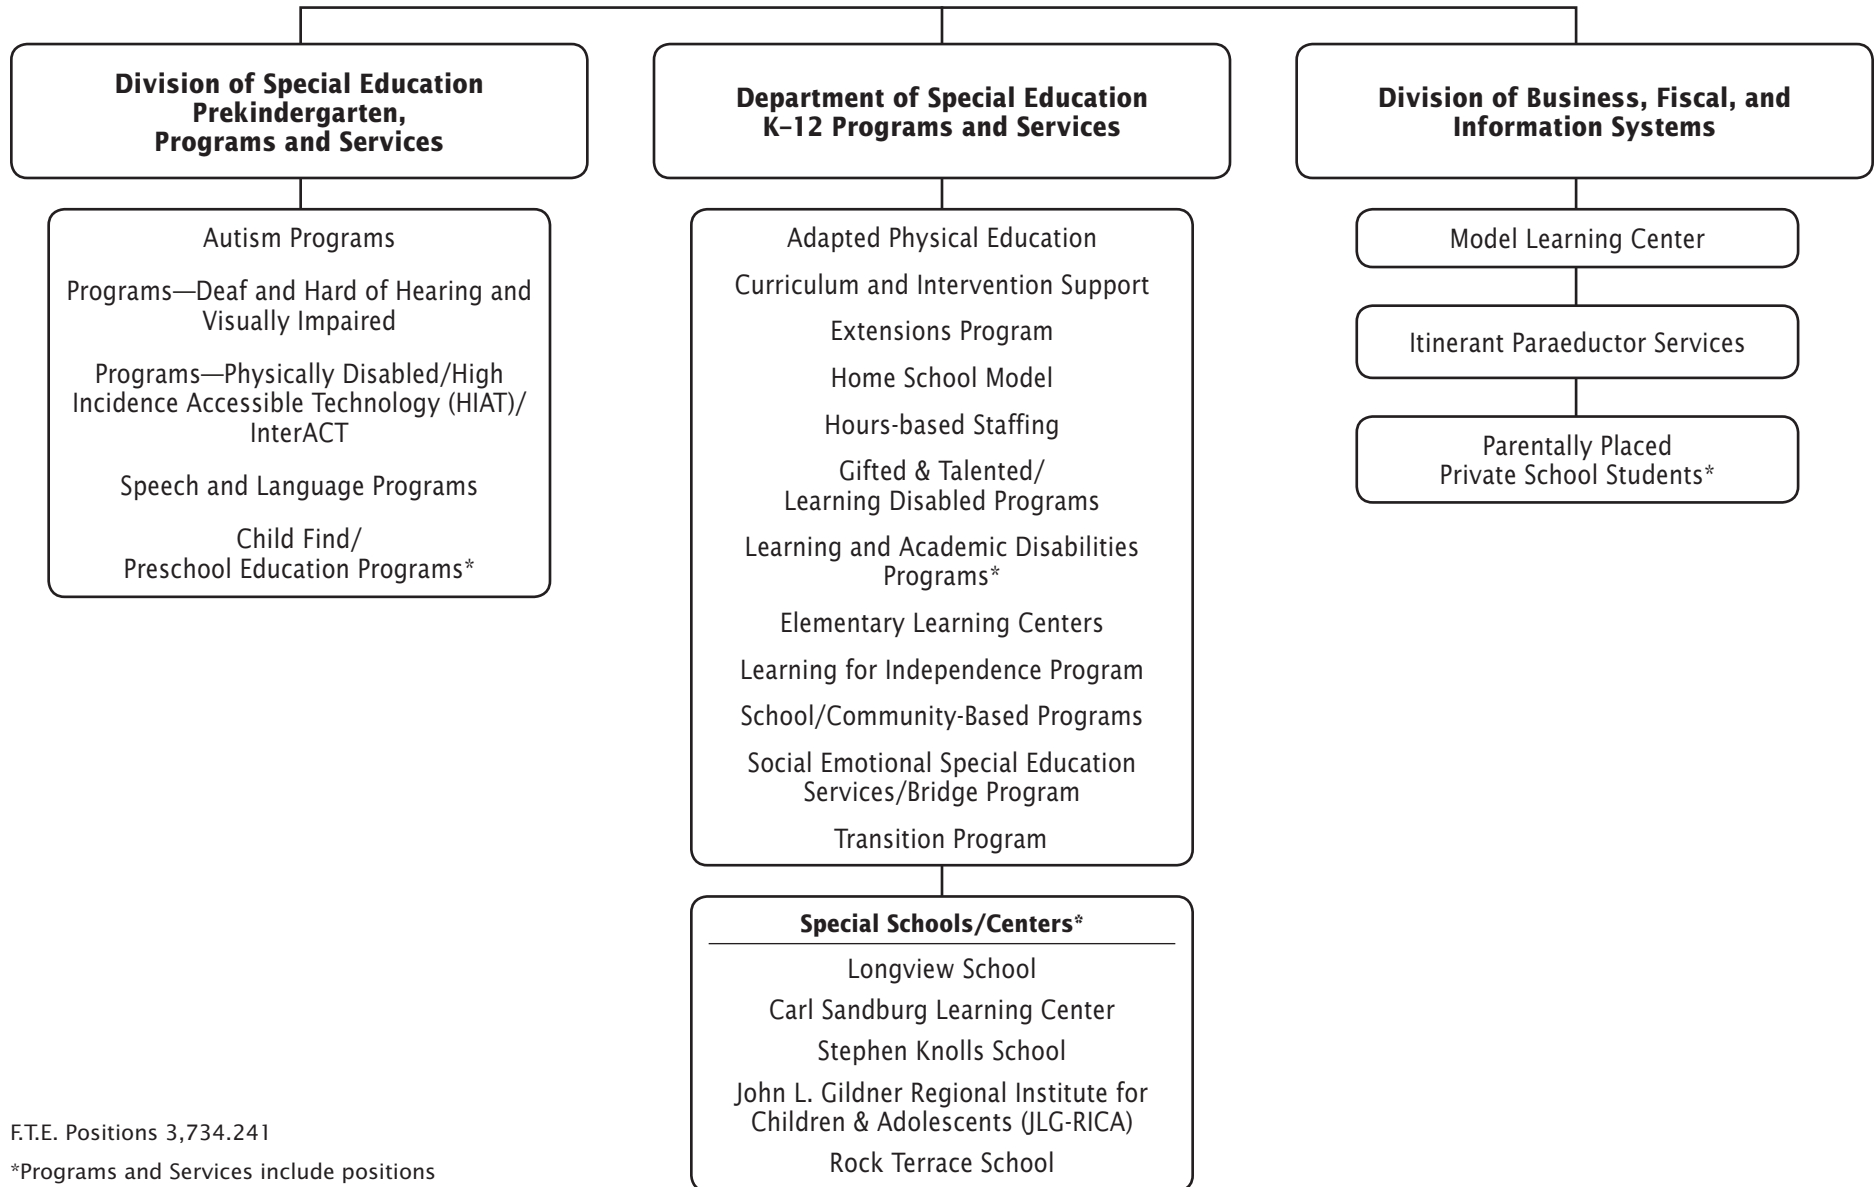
Division of Special Education Prekindergarten, Programs and Services

Autism Programs

Programs—Deaf and Hard of Hearing and Visually Impaired

Programs—Physically Disabled/High Incidence Accessible Technology (HIAT)/ InterACT

Speech and Language Programs

Child Find/ Preschool Education Programs*

Department of Special Education K–12 Programs and Services

Adapted Physical Education

Curriculum and Intervention Support

Extensions Program

Home School Model

Hours-based Staffing

Gifted & Talented/ Learning Disabled Programs

Learning and Academic Disabilities Programs*

Elementary Learning Centers

Learning for Independence Program

School/Community-Based Programs

Social Emotional Special Education Services/Bridge Program

Transition Program

Special Schools/Centers*

Longview School

Carl Sandburg Learning Center

Stephen Knolls School

John L. Gildner Regional Institute for Children & Adolescents (JLG-RICA)

Rock Terrace School

Division of Business, Fiscal, and Information Systems

Model Learning Center

Itinerant Paraeductor Services

Parentally Placed Private School Students*

F.T.E. Positions 3,734.241

*Programs and Services include positions